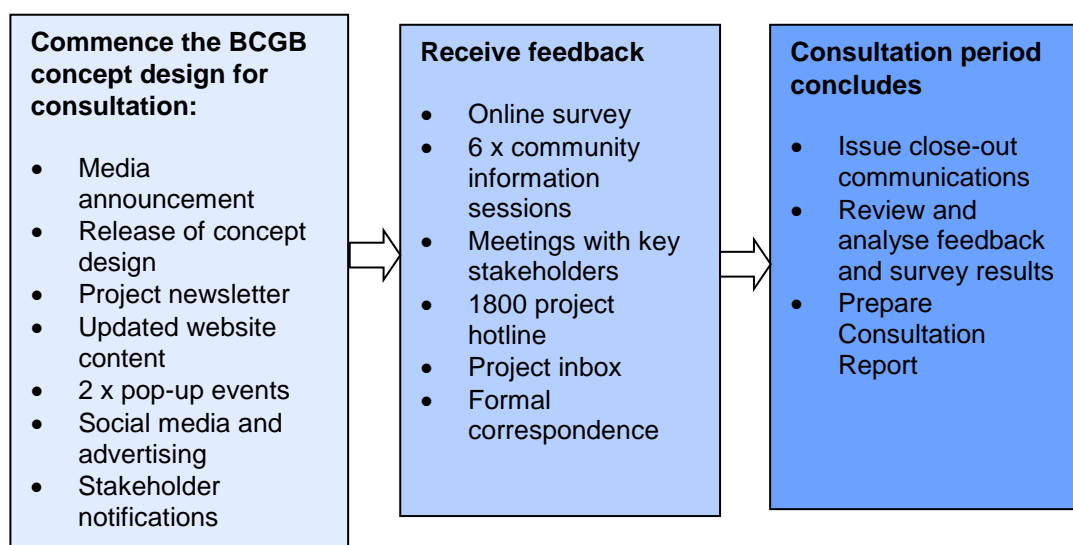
**Commence the BCGB concept design for consultation:**

- Media announcement
- Release of concept design
- Project newsletter
- Updated website content
- 2 x pop-up events
- Social media and advertising
- Stakeholder notifications

**Receive feedback**

- Online survey
- 6 x community information sessions
- Meetings with key stakeholders
- 1800 project hotline
- Project inbox
- Formal correspondence

**Consultation period concludes**

- Issue close-out communications
- Review and analyse feedback and survey results
- Prepare Consultation Report